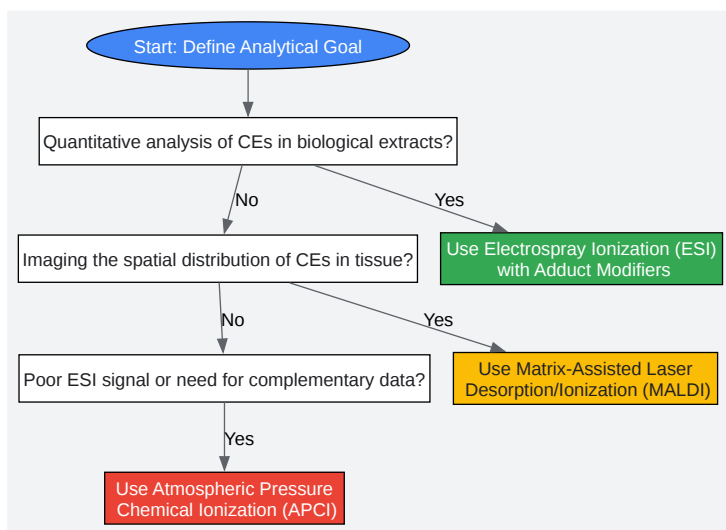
Start: Define Analytical Goal

Quantitative analysis of CEs in biological extracts?

No

Yes

Use Electrospray Ionization (ESI) with Adduct Modifiers

Imaging the spatial distribution of CEs in tissue?

No

Yes

Use Matrix-Assisted Laser Desorption/Ionization (MALDI)

Poor ESI signal or need for complementary data?

Yes

Use Atmospheric Pressure Chemical Ionization (APCI)